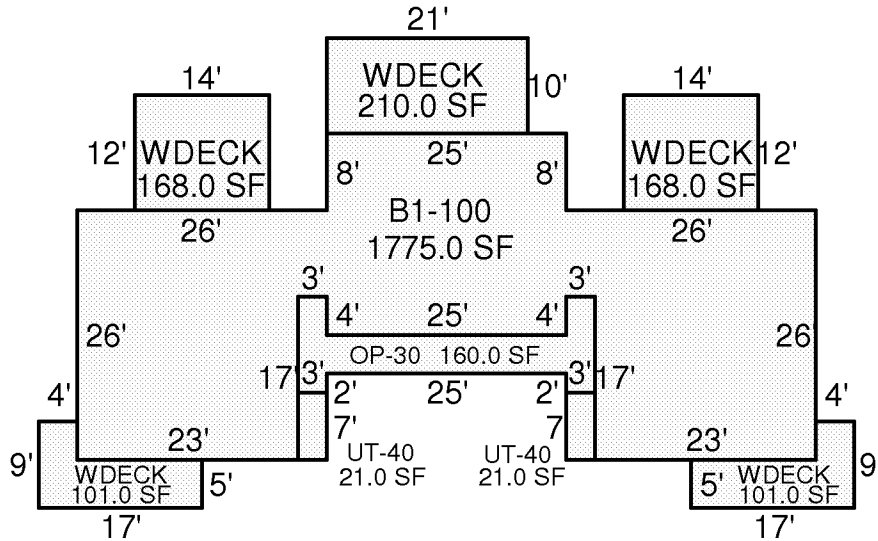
21'

14'

WDECK
210.0 SF

10'

14'

12'

WDECK
168.0 SF

25'

8'

8'

WDECK
168.0 SF

12'

B1-100
1775.0 SF

26'

26'

3'

3'

4'

25'

4'

26'

26'

OP-30 160.0 SF

17

3'

2'

25'

2'

3'

17'

4'

4'

7'

7

9'

23'

UT-40
21.0 SF

UT-40
21.0 SF

23'

9

WDECK
101.0 SF

5'

5'

WDECK
101.0 SF

17'

17'